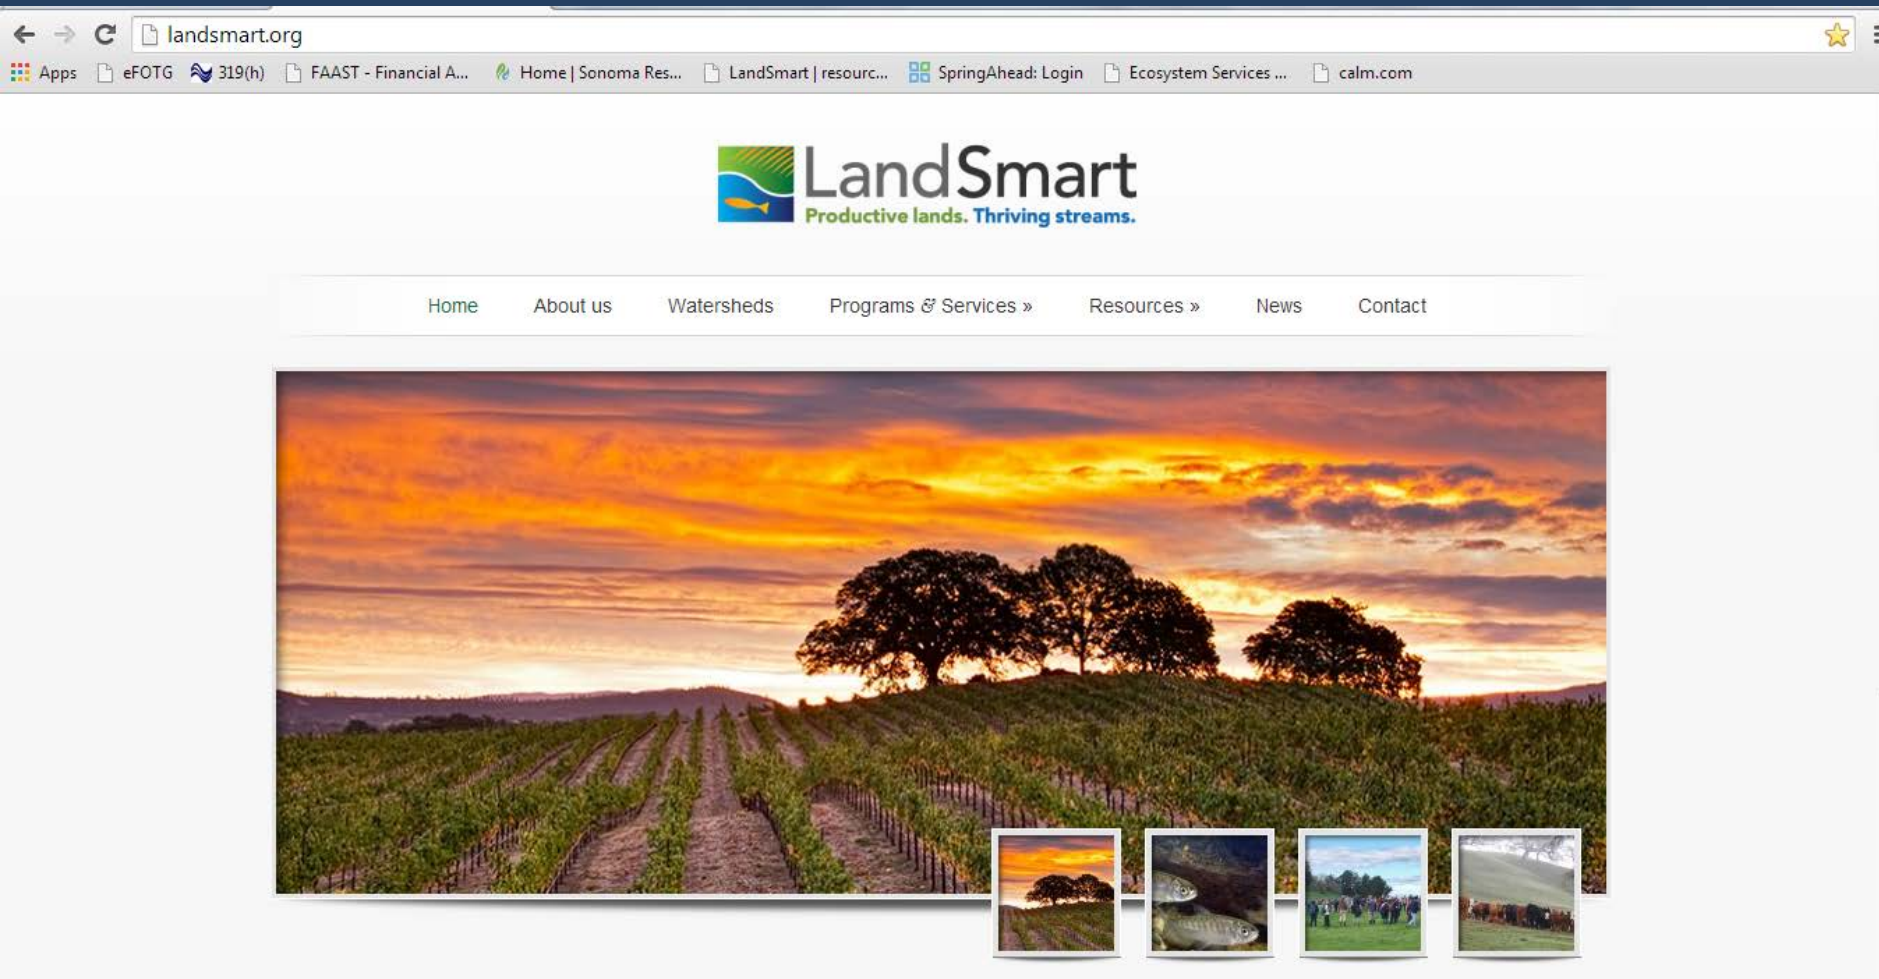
landsmart.org

Apps eFOTG 319(h) FAAST - Financial A... Home | Sonoma Res... LandSmart | resourc... SpringAhead: Login Ecosystem Services ... calm.com

LandSmart
Productive lands. Thriving streams.

Home About us Watersheds Programs & Services » Resources » News Contact